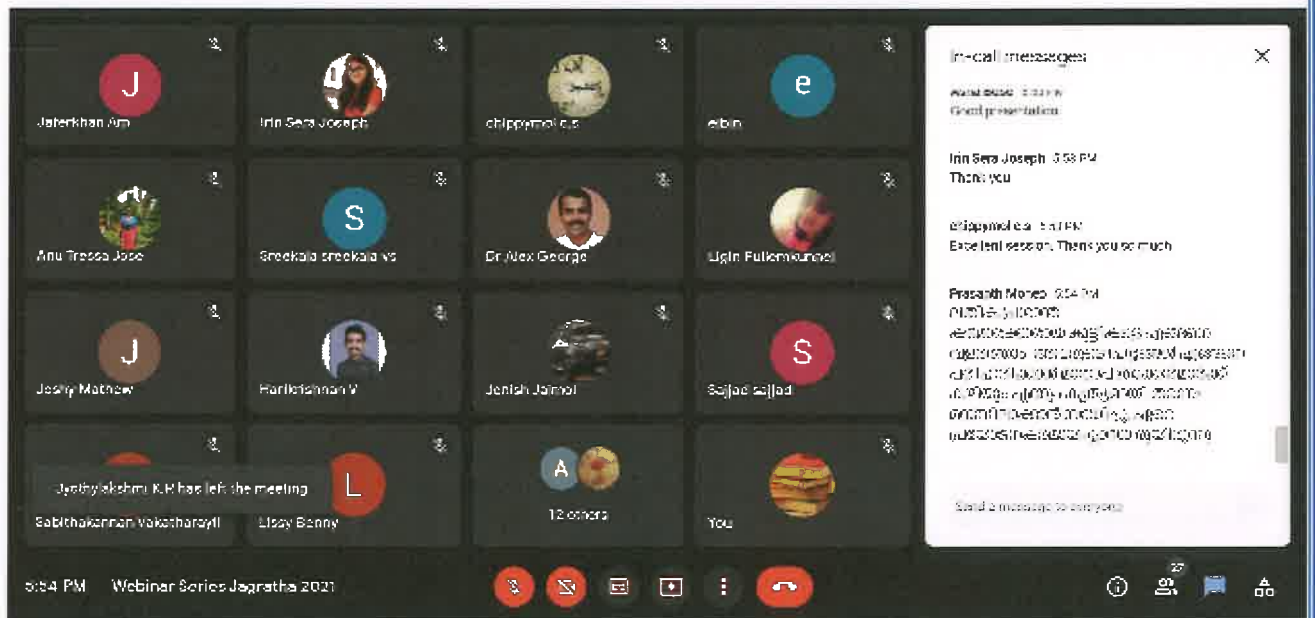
J

Jaferkhan Am

Irin Sera Joseph

chippymol c.s

e

elbin

Anu Tressa Jose

S

Sreekala sreekala vs

Dr. Alex George

Ligin Pullemkunnel

J

Joshy Mathew

Harikrishnan V

Jenish Jaimol

S

Sajjad sajjad

Jyothylakshmi K R has left the meeting

L

Sabithakannan Vakatharayil

Lissy Benny

A

12 others

You

In-call messages

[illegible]

Good presentation

Irin Sera Joseph 5:53 PM

Thank you

chippymol c.s 5:54 PM

Excellent session. Thank you so much

Prasanth Mohan 5:54 PM

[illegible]

Send a message to everyone

5:54 PM Webinar Series Jagratha 2021

27